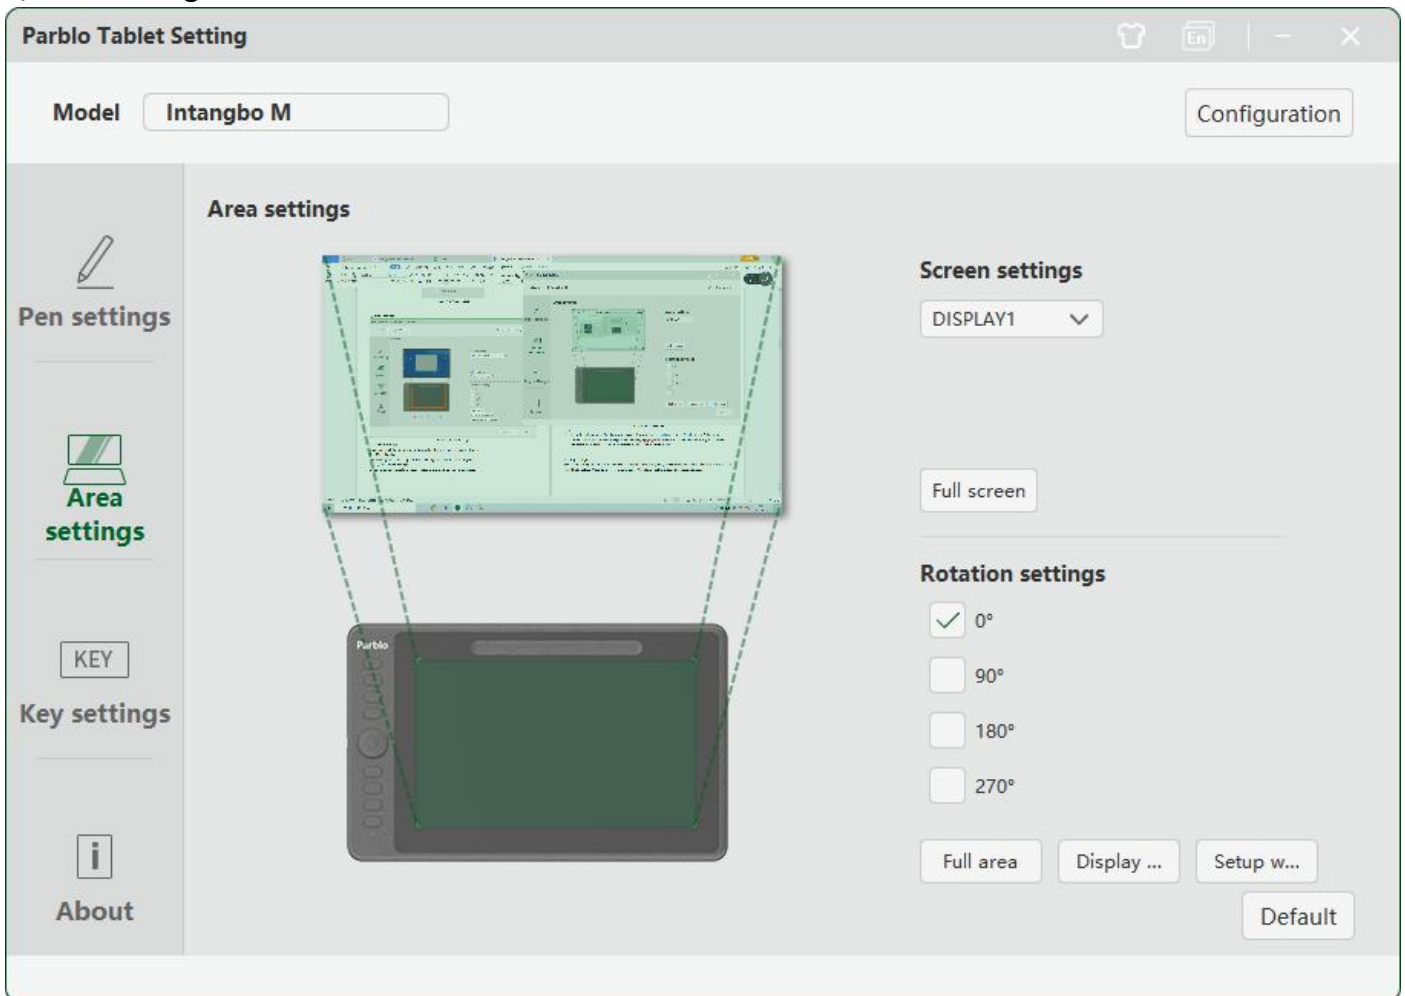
Parblo Tablet Setting

En

Model Intangbo M

Configuration

Pen settings

Area settings

KEY

Key settings

i

About

Area settings

Parblo

Screen settings

DISPLAY1

Full screen

Rotation settings

0°

90°

180°

270°

Full area

Display ...

Setup w...

Default